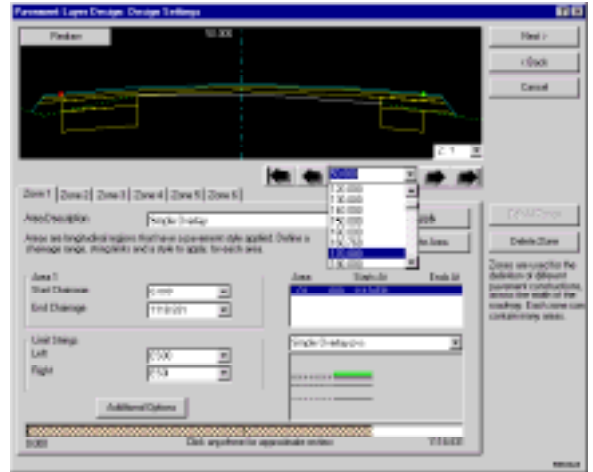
Pavement Layer Design: Design Settings

Redraw

10.000

Next >

< Back

Cancel

2 : 1

Zone 1 | Zone 2 | Zone 3 | Zone 4 | Zone 5 | Zone 6

Area Description

Simple Overlay

Apply

Areas are longitudinal regions that have a pavement style applied. Define a chainage range, stringlabels and a style to apply, for each area.

Zone 1

Start Chainage

End Chainage

1110.021

Limit Strings

Left

C300

Right

C150

Area | Style Id | Ends at

Simple Overlay

Additional Options

0.000

Click anywhere for approximate section

1110.021

Delete Zone

Zones are used for the definition of different pavement constructions, across the width of the roadway. Each zone can contain many areas.

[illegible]